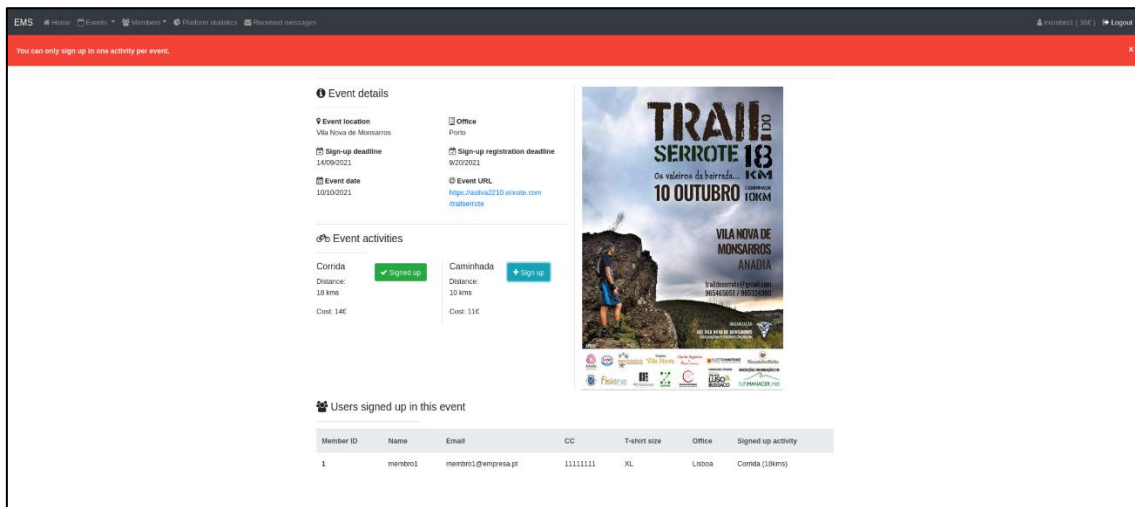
EMS Home Events Members Platform statistics Received messages membro1 ( 36€ ) Logout

You can only sign up in one activity per event. ×

Event details

Event location
Vila Nova de Monsarros

Office
Porto

Sign-up deadline
14/09/2021

Sign-up registration deadline
9/20/2021

Event date
10/10/2021

Event URL
https://asilva2210.wixsite.com/trailserrote

Event activities

Corrida
Distance:
18 kms
Cost: 14€

Signed up

Caminhada
Distance:
10 kms
Cost: 11€

+ Sign up

TRAIL DO SERROTE 18 KM
Os valeiros da bairrada...
10 OUTUBRO CAMINHADA 10KM
VILA NOVA DE MONSARROS
ANADIA
traildeserrote@gmail.com
963465051 / 965224390

Users signed up in this event

| Member ID | Name | Email | CC | T-shirt size | Office | Signed up activity |
|---|---|---|---|---|---|---|
| 1 | membro1 | membro1@empresa.pt | 11111111 | XL | Lisboa | Corrida (18kms) |